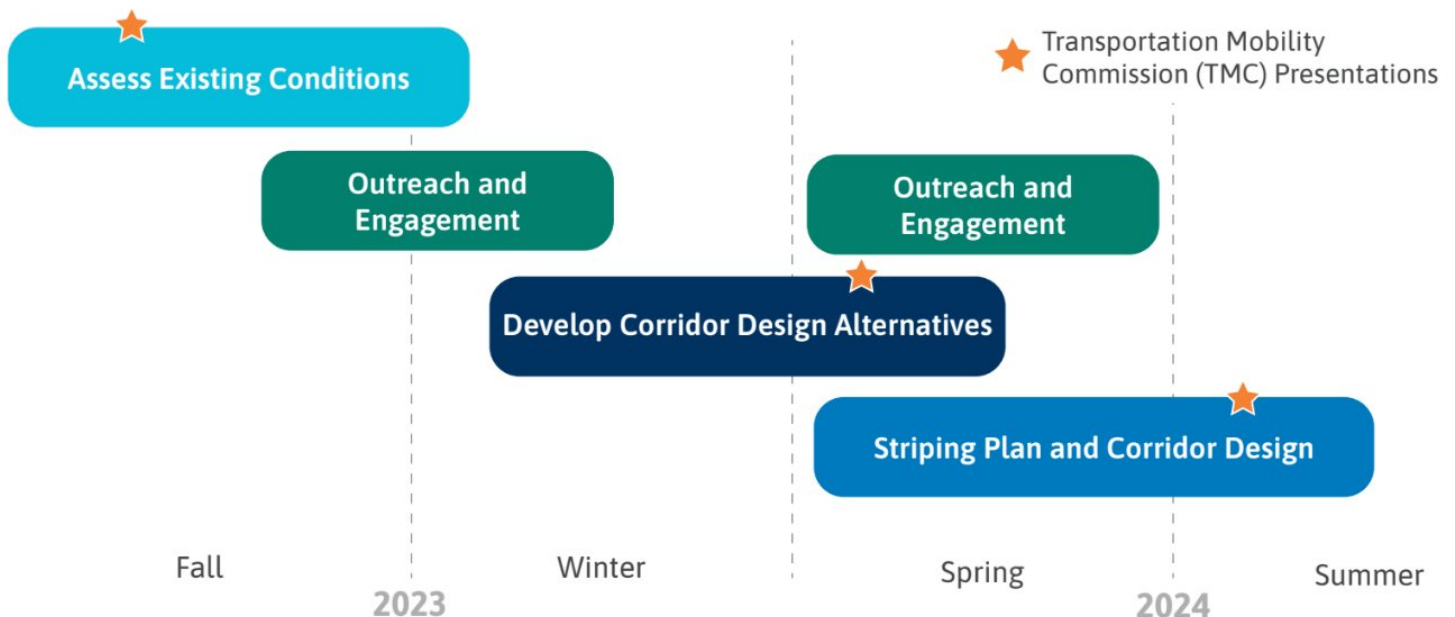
Assess Existing Conditions

Transportation Mobility Commission (TMC) Presentations

Outreach and Engagement

Outreach and Engagement

Develop Corridor Design Alternatives

Striping Plan and Corridor Design

Fall

Winter

Spring

Summer

2023

2024